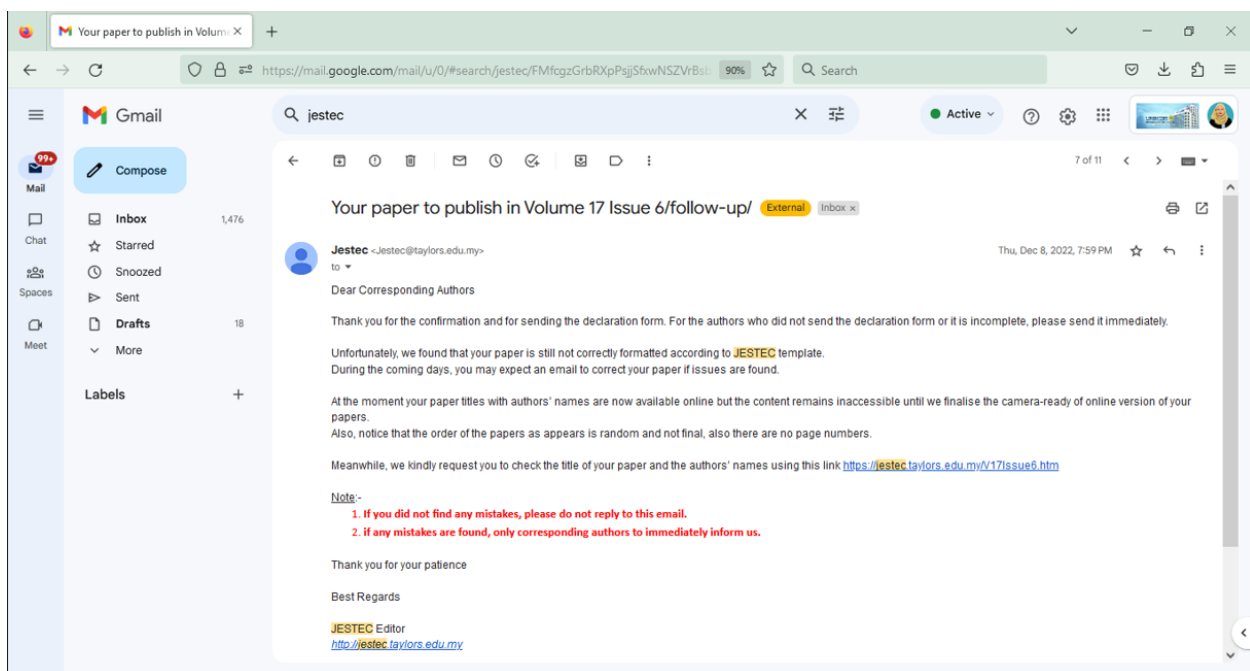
Your paper to publish in Volum ×
+

https://mail.google.com/mail/u/0/#search/jestec/FMfcgzGrbRXpPsjjSfxwNSZVrBst 90% Search

Gmail
jestec
Active
Compose
Inbox 1,476
Starred
Snoozed
Sent
Drafts 18
More
Labels +
99+
Mail
Chat
Spaces
Meet

7 of 11

Your paper to publish in Volume 17 Issue 6/follow-up/ External Inbox ×

Jestec <Jestec@taylors.edu.my>
to
Thu, Dec 8, 2022, 7:59 PM

Dear Corresponding Authors

Thank you for the confirmation and for sending the declaration form. For the authors who did not send the declaration form or it is incomplete, please send it immediately.

Unfortunately, we found that your paper is still not correctly formatted according to JESTEC template.
During the coming days, you may expect an email to correct your paper if issues are found.

At the moment your paper titles with authors' names are now available online but the content remains inaccessible until we finalise the camera-ready of online version of your papers.
Also, notice that the order of the papers as appears is random and not final, also there are no page numbers.

Meanwhile, we kindly request you to check the title of your paper and the authors' names using this link https://jestec.taylors.edu.my/V17Issue6.htm

Note:-
1. If you did not find any mistakes, please do not reply to this email.
2. if any mistakes are found, only corresponding authors to immediately inform us.

Thank you for your patience

Best Regards

JESTEC Editor
http://jestec.taylors.edu.my